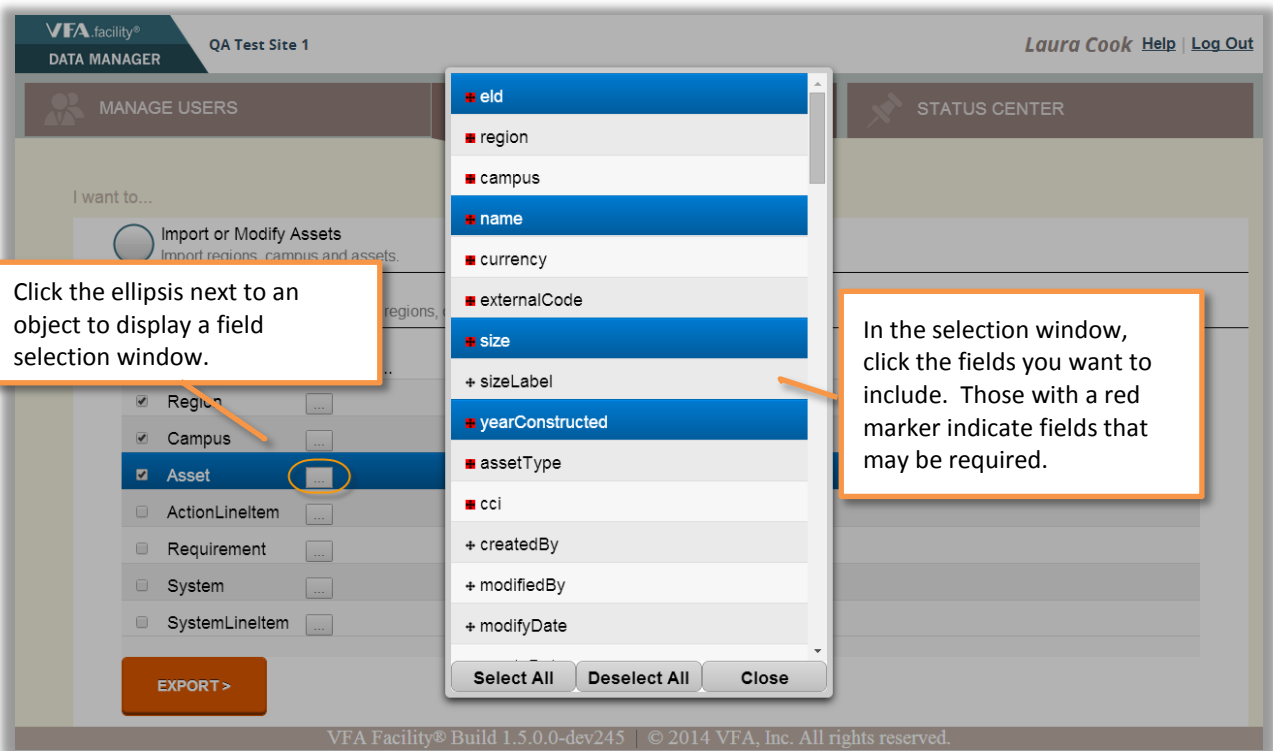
VFA.facility®
DATA MANAGER

QA Test Site 1

Laura Cook Help | Log Out

MANAGE USERS

STATUS CENTER

I want to...

Import or Modify Assets
Import regions, campus and assets.

regions, c

Click the ellipsis next to an object to display a field selection window.

Region ...
Campus ...
Asset ...
ActionLineItem ...
Requirement ...
System ...
SystemLineItem ...

EXPORT >

eId
region
campus
name
currency
externalCode
size
+ sizeLabel
yearConstructed
assetType
cci
+ createdBy
+ modifiedBy
+ modifyDate

Select All
Deselect All
Close

In the selection window, click the fields you want to include. Those with a red marker indicate fields that may be required.

VFA Facility® Build 1.5.0.0-dev245 | © 2014 VFA, Inc. All rights reserved.